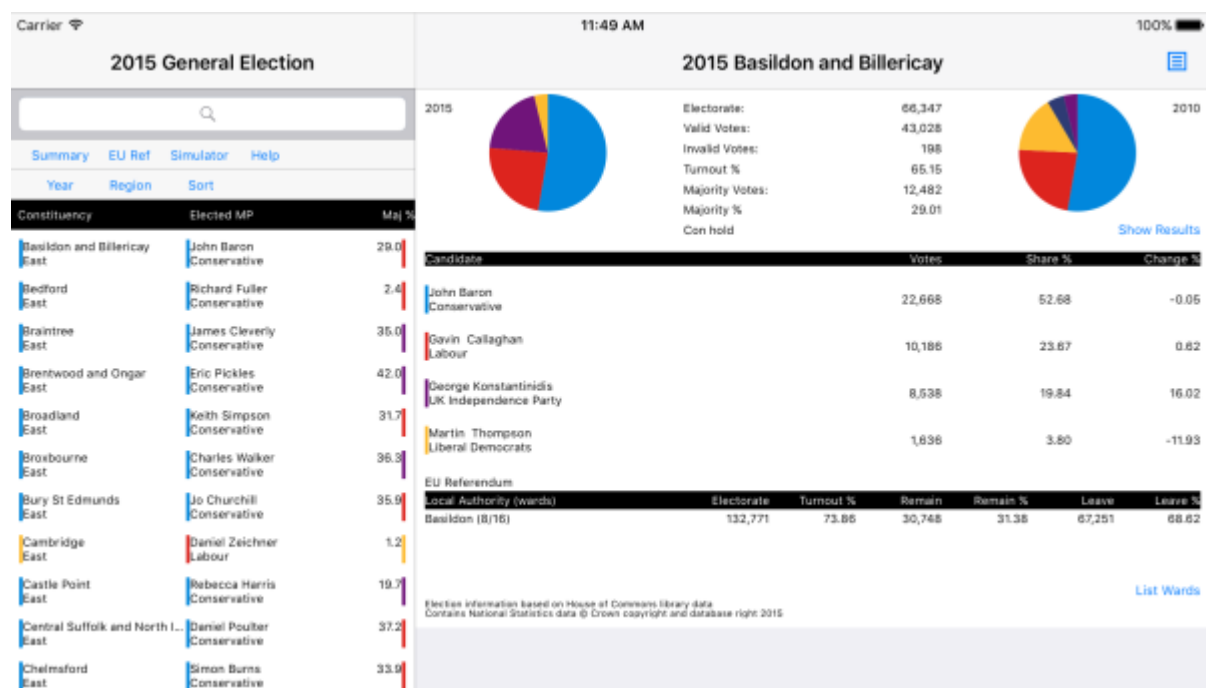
Carrier

11:49 AM

100%

2015 General Election

Summary EU Ref Simulator Help

Year Region Sort

| Constituency | Elected MP | Maj % |
|---|---|---|
| Basildon and Billericay East | John Baron Conservative | 29.0 |
| Bedford East | Richard Fuller Conservative | 2.4 |
| Braintree East | James Cleverly Conservative | 35.0 |
| Brentwood and Ongar East | Eric Pickles Conservative | 42.0 |
| Broadland East | Keith Simpson Conservative | 31.7 |
| Broxbourne East | Charles Walker Conservative | 36.3 |
| Bury St Edmunds East | Jo Churchill Conservative | 35.9 |
| Cambridge East | Daniel Zeichner Labour | 1.2 |
| Castle Point East | Rebecca Harris Conservative | 19.7 |
| Central Suffolk and North I... East | Daniel Poulter Conservative | 37.2 |
| Chelmsford East | Simon Burns Conservative | 33.9 |

2015 Basildon and Billericay

2015

Electorate: 66,347
Valid Votes: 43,028
Invalid Votes: 198
Turnout % 65.15
Majority Votes: 12,482
Majority % 29.01
Con hold

2010

Show Results

| Candidate | Votes | Share % | Change % |
|---|---|---|---|
| John Baron Conservative | 22,668 | 52.68 | -0.05 |
| Gavin Callaghan Labour | 10,186 | 23.67 | 0.62 |
| George Konstantinidis UK Independence Party | 8,538 | 19.84 | 16.02 |
| Martin Thompson Liberal Democrats | 1,636 | 3.80 | -11.93 |

EU Referendum

| Local Authority (wards) | Electorate | Turnout % | Remain | Remain % | Leave | Leave % |
|---|---|---|---|---|---|---|
| Basildon (8/16) | 132,771 | 73.86 | 30,748 | 31.38 | 67,251 | 68.62 |

List Wards

Election information based on House of Commons library data
Contains National Statistics data © Crown copyright and database right 2015